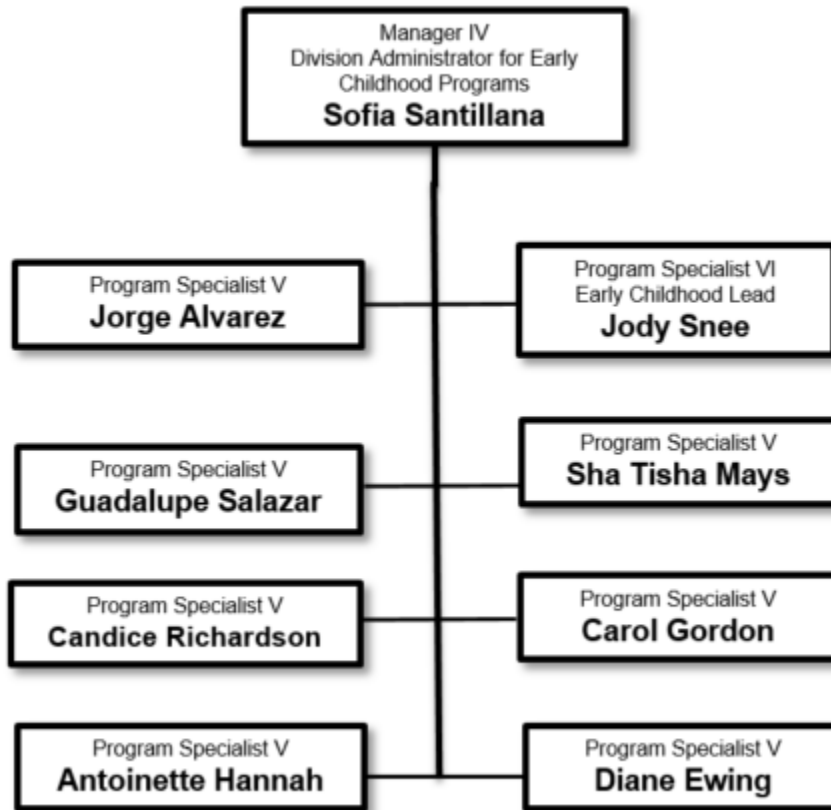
Manager IV
Division Administrator for Early Childhood Programs
**Sofia Santillana**

Program Specialist V
**Jorge Alvarez**

Program Specialist VI
Early Childhood Lead
**Jody Snee**

Program Specialist V
**Guadalupe Salazar**

Program Specialist V
**Sha Tisha Mays**

Program Specialist V
**Candice Richardson**

Program Specialist V
**Carol Gordon**

Program Specialist V
**Antoinette Hannah**

Program Specialist V
**Diane Ewing**